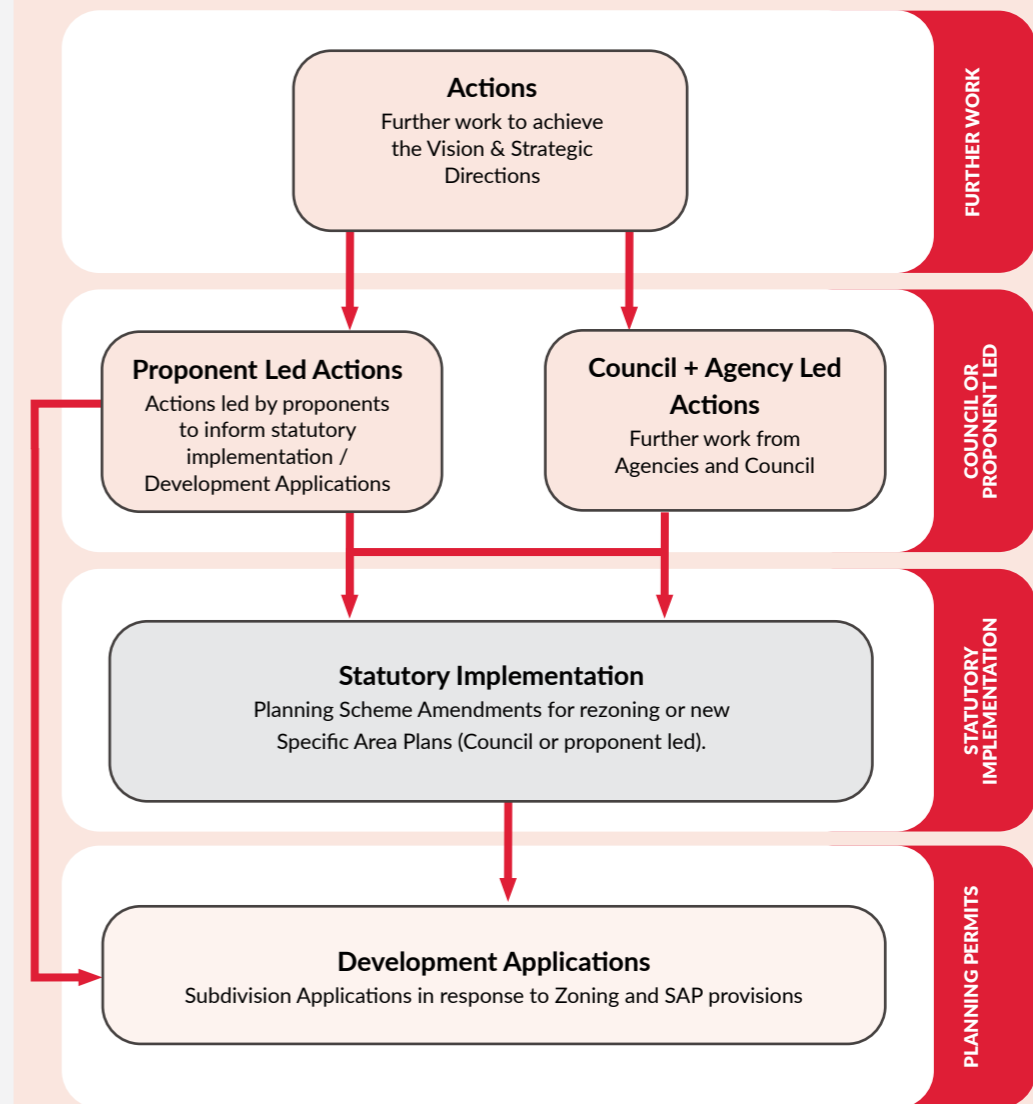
Actions
Further work to achieve the Vision & Strategic Directions

FURTHER WORK

Proponent Led Actions
Actions led by proponents to inform statutory implementation / Development Applications

Council + Agency Led Actions
Further work from Agencies and Council

COUNCIL OR PROPONENT LED

Statutory Implementation
Planning Scheme Amendments for rezoning or new Specific Area Plans (Council or proponent led).

STATUTORY IMPLEMENTATION

Development Applications
Subdivision Applications in response to Zoning and SAP provisions

PLANNING PERMITS